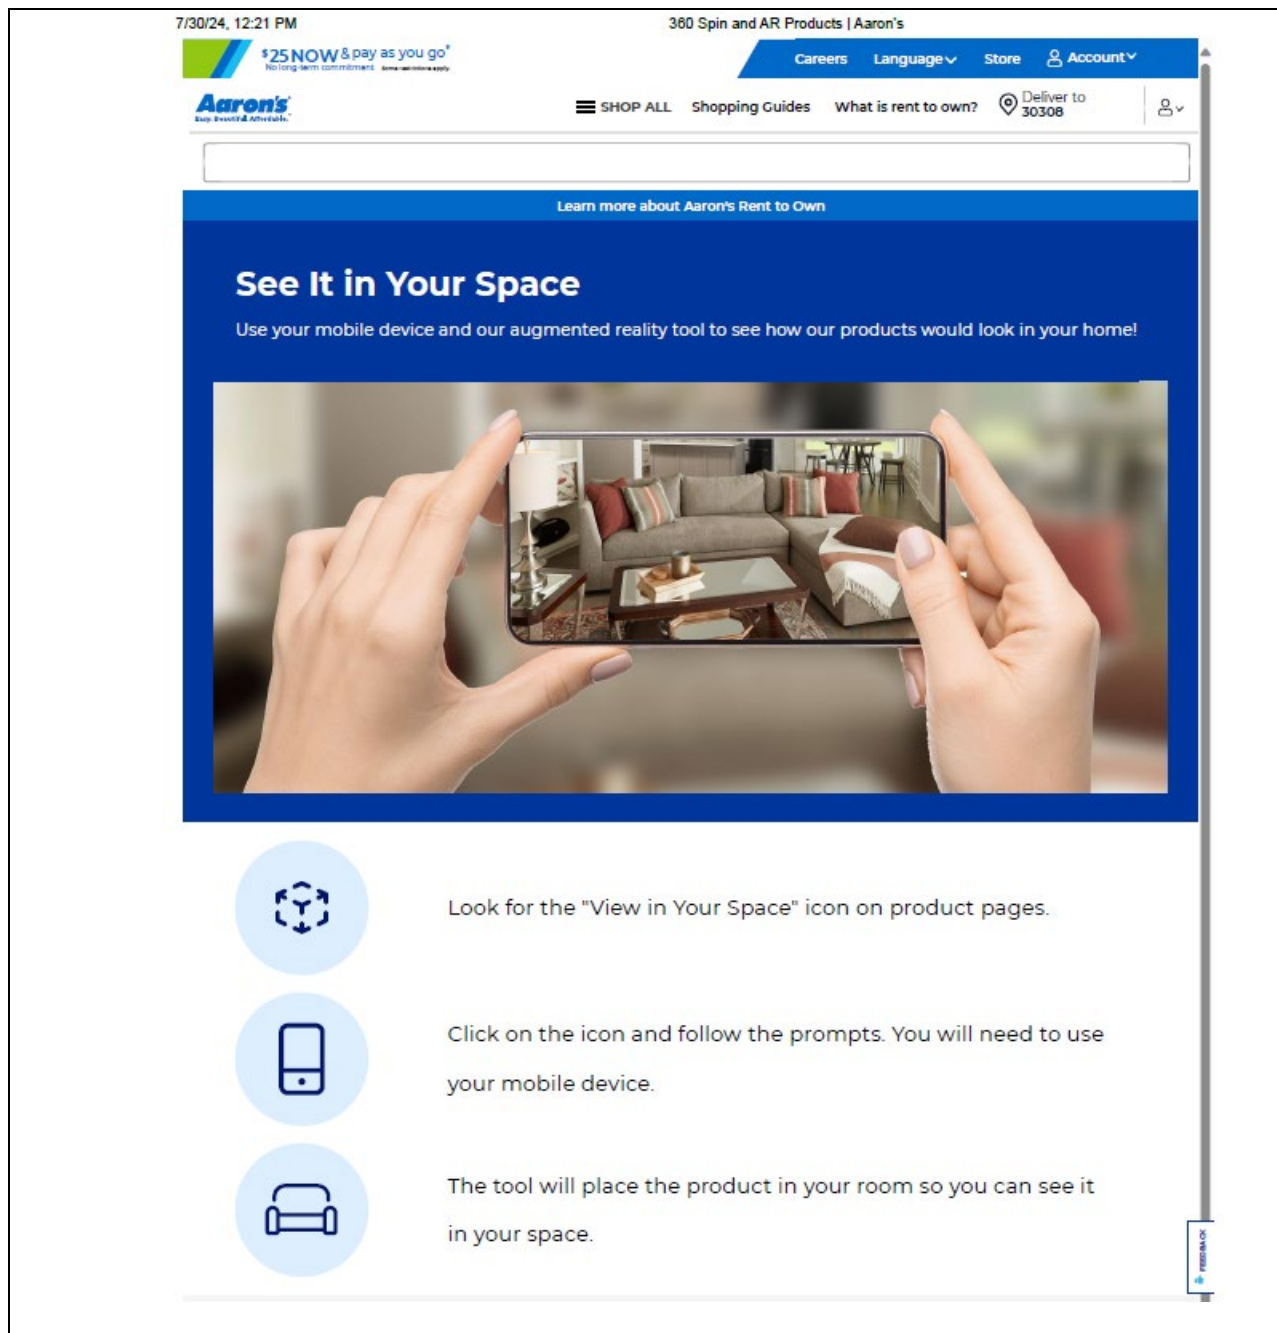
7/30/24, 12:21 PM

360 Spin and AR Products | Aaron's

$25 NOW & pay as you go*
No long-term commitment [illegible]

Careers Language Store Account

Aaron's
Easy. Beautiful. Affordable.

SHOP ALL Shopping Guides What is rent to own? Deliver to 30308

Learn more about Aaron's Rent to Own

See It in Your Space

Use your mobile device and our augmented reality tool to see how our products would look in your home!

Look for the "View in Your Space" icon on product pages.

Click on the icon and follow the prompts. You will need to use your mobile device.

The tool will place the product in your room so you can see it in your space.

FEEDBACK